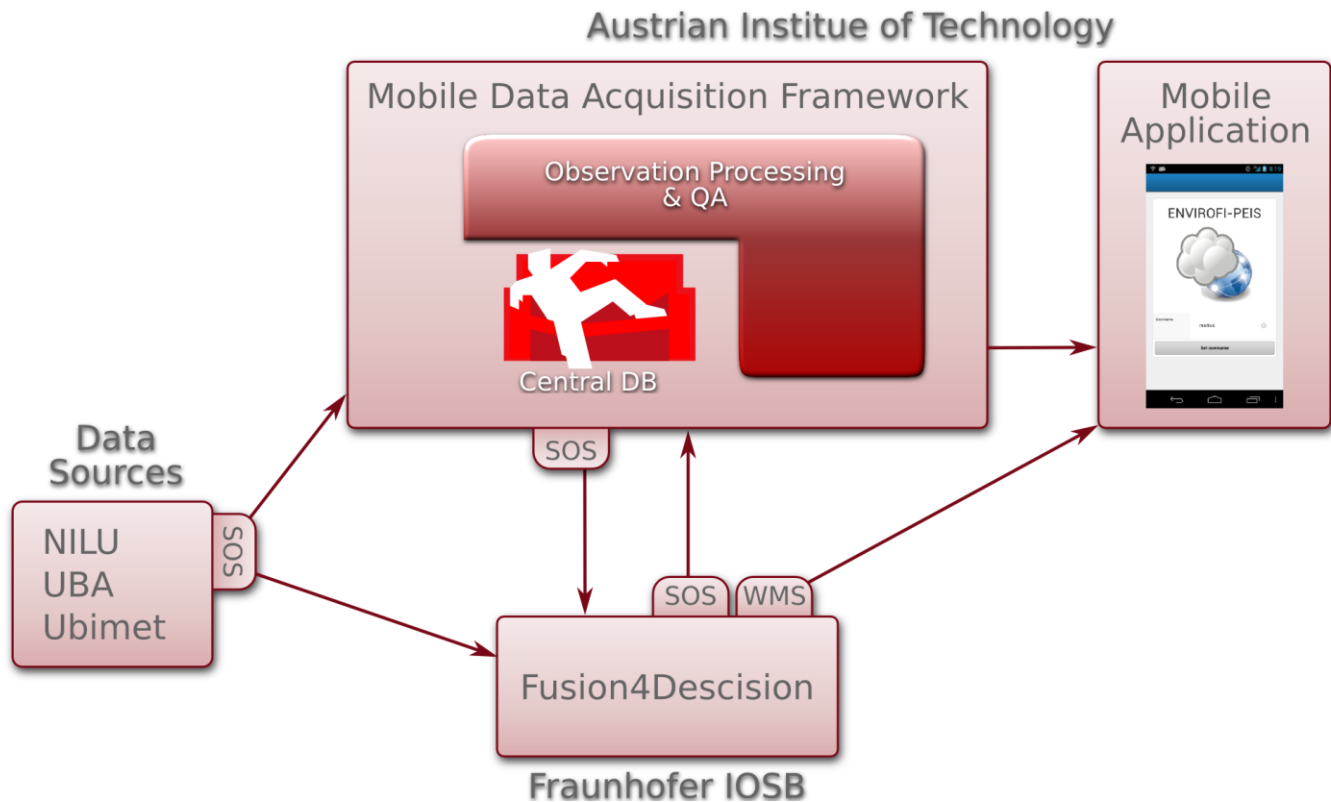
Austrian Institue of Technology

Mobile Data Acquisition Framework

Observation Processing & QA

Central DB

Mobile Application

ENVIROFI-PEIS

Set username

Data Sources

NILU
UBA
Ubimet

SOS

SOS

SOS

WMS

Fusion4Descision

Fraunhofer IOSB